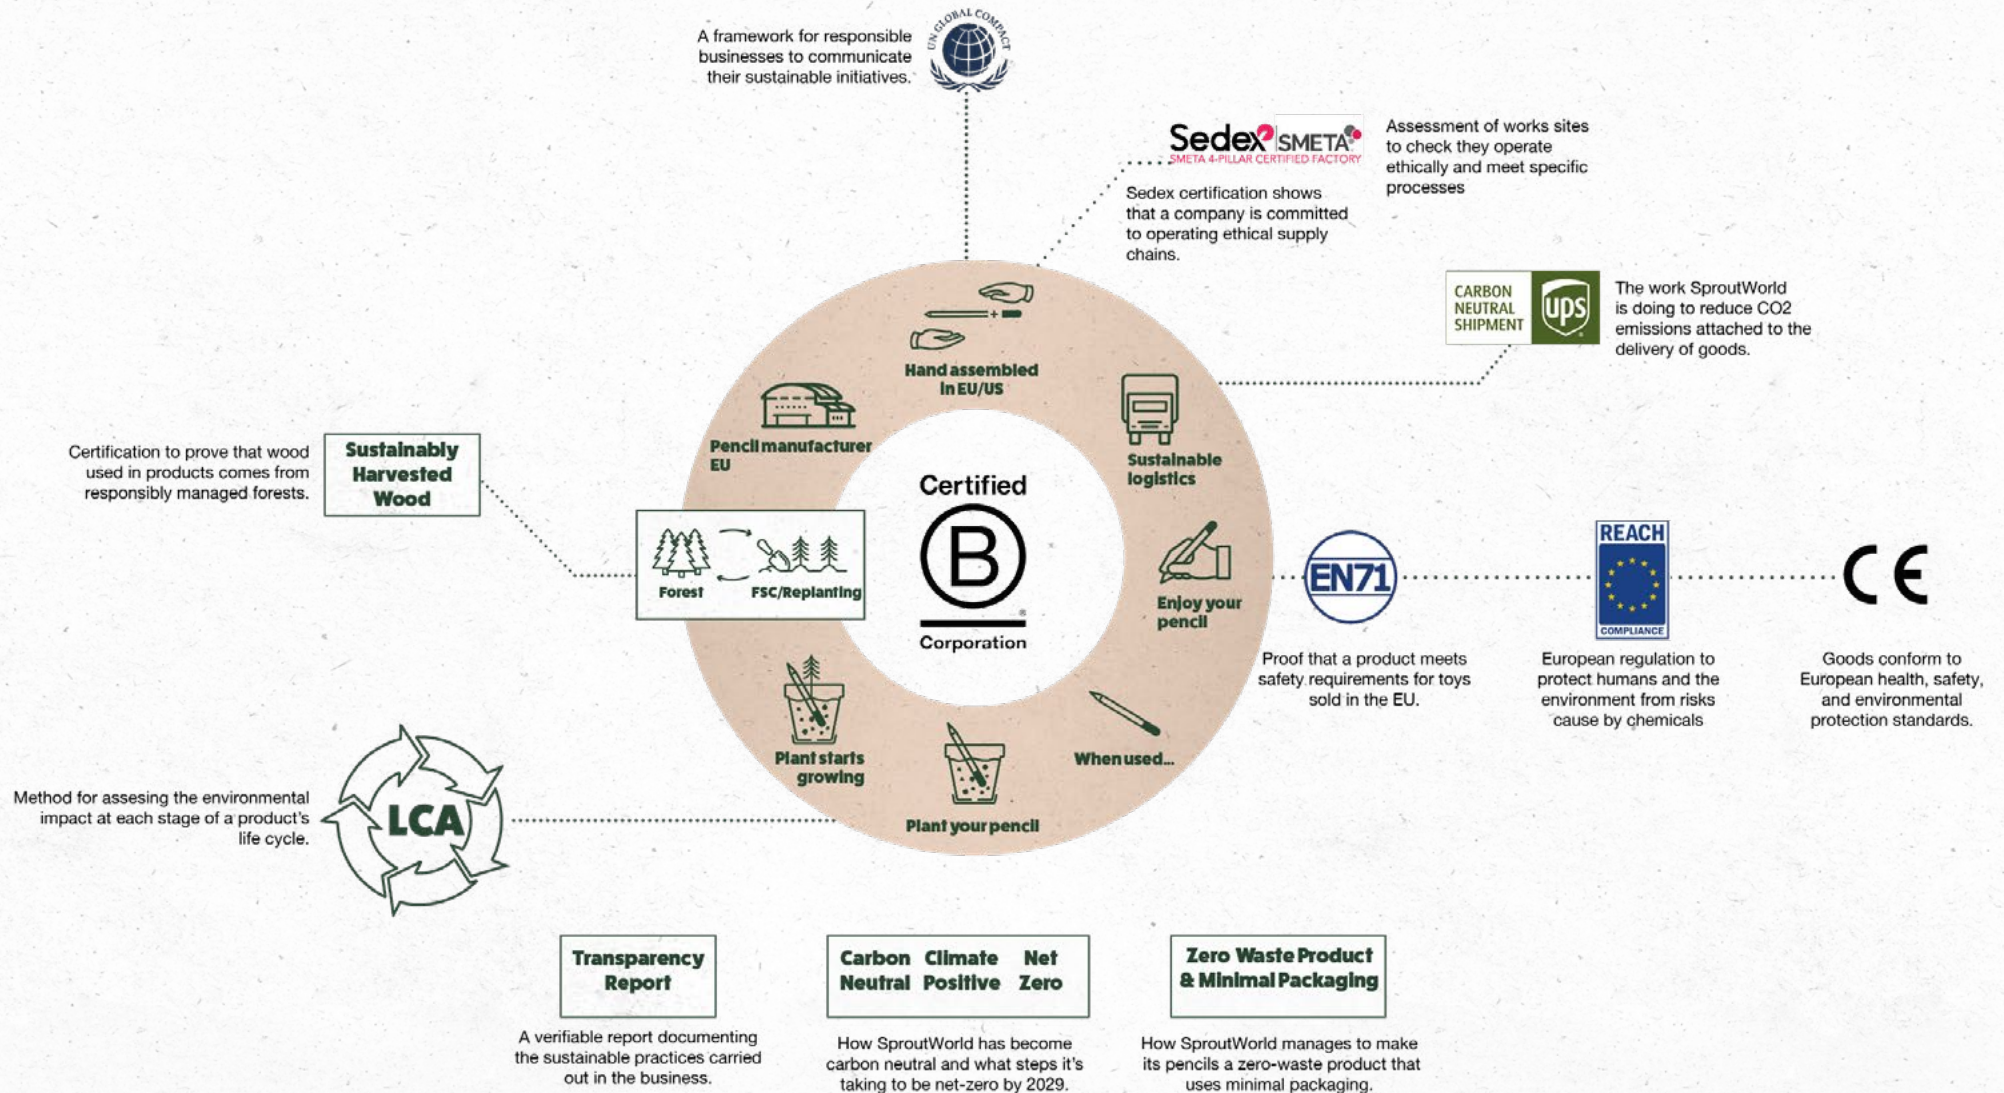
A framework for responsible businesses to communicate their sustainable initiatives.

UN GLOBAL COMPACT

Sedex SMETA
SMETA 4-PILLAR CERTIFIED FACTORY

Assessment of works sites to check they operate ethically and meet specific processes

Sedex certification shows that a company is committed to operating ethical supply chains.

CARBON NEUTRAL SHIPMENT ups

The work SproutWorld is doing to reduce CO2 emissions attached to the delivery of goods.

Certification to prove that wood used in products comes from responsibly managed forests.

Sustainably Harvested Wood

Hand assembled in EU/US

Pencil manufacturer EU

Sustainable logistics

Certified
B
Corporation

Forest

FSC/Replanting

Enjoy your pencil

EN71

REACH
COMPLIANCE

CE

Proof that a product meets safety requirements for toys sold in the EU.

European regulation to protect humans and the environment from risks cause by chemicals

Goods conform to European health, safety, and environmental protection standards.

Plant starts growing

When used...

Plant your pencil

LCA

Method for assesing the environmental impact at each stage of a product's life cycle.

Transparency Report

A verifiable report documenting the sustainable practices carried out in the business.

Carbon Neutral

Climate Positive

Net Zero

How SproutWorld has become carbon neutral and what steps it's taking to be net-zero by 2029.

Zero Waste Product & Minimal Packaging

How SproutWorld manages to make its pencils a zero-waste product that uses minimal packaging.